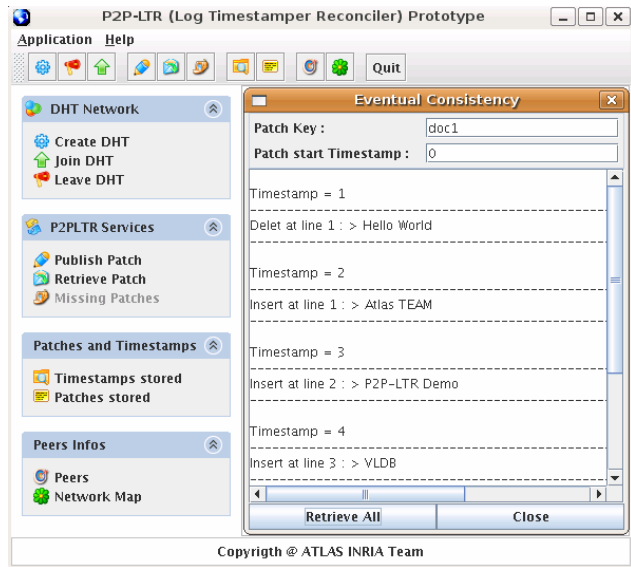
P2P-LTR (Log Timestamper Reconciler) Prototype

Application Help

Quit

DHT Network

Create DHT
Join DHT
Leave DHT

P2PLTR Services

Publish Patch
Retrieve Patch
Missing Patches

Patches and Timestamps

Timestamps stored
Patches stored

Peers Infos

Peers
Network Map

Eventual Consistency

Patch Key : doc1

Patch start Timestamp : 0

Timestamp = 1

Delet at line 1 : > Hello World

Timestamp = 2

Insert at line 1 : > Atlas TEAM

Timestamp = 3

Insert at line 2 : > P2P-LTR Demo

Timestamp = 4

Insert at line 3 : > VLDB

Retrieve All

Close

Copyrigth @ ATLAS INRIA Team